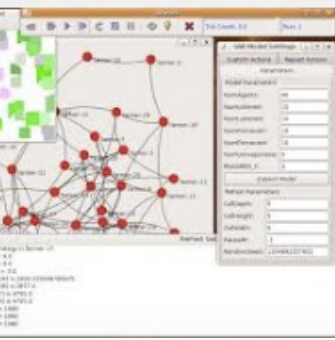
Tick Count: 0.0

Run: 1

Farmer-10

Farmer-16

Farmer-19

Farmer-11

Farmer-13

Farmer-20

Farmer-15

Farmer-12

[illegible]

User Model Settings

Custom Actions

Repast Actions

Parameters

Model Parameters

NumAgents: 40

NumLandowner: 20

NumLaborer: 20

NumFarmer: 20

NumTenant: 20

NumFarmWorker: 0

Probability_X: 0

Repast Parameters

CellDepth: 5

CellHeight: 5

CellWidth: 5

PauseAt: -1

RandomSeed: 1234567

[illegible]